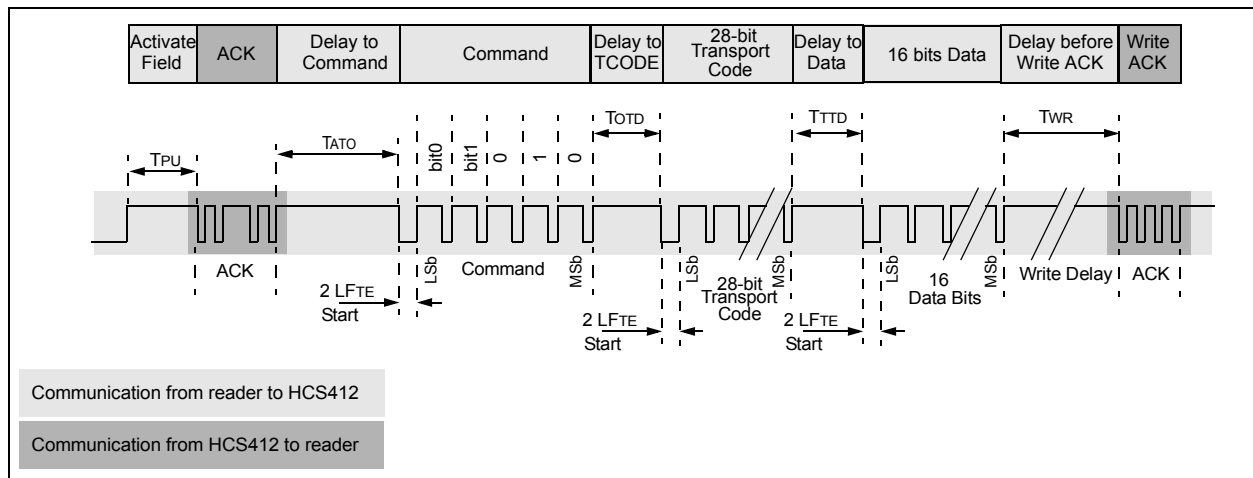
| Activate Field | ACK | Delay to Command | Command | Delay to TCODE | 28-bit Transport Code | Delay to Data | 16 bits Data | Delay before Write ACK | Write ACK |
|---|---|---|---|---|---|---|---|---|---|

TPU

TATO

bit0 bit1 0 1 0

TOTD

TTTD

TWR

ACK

2 LFTE Start

LSb Command MSb

LSb 28-bit Transport Code MSb

2 LFTE Start

2 LFTE Start

LSb 16 Data Bits MSb

Write Delay

ACK

Communication from reader to HCS412

Communication from HCS412 to reader